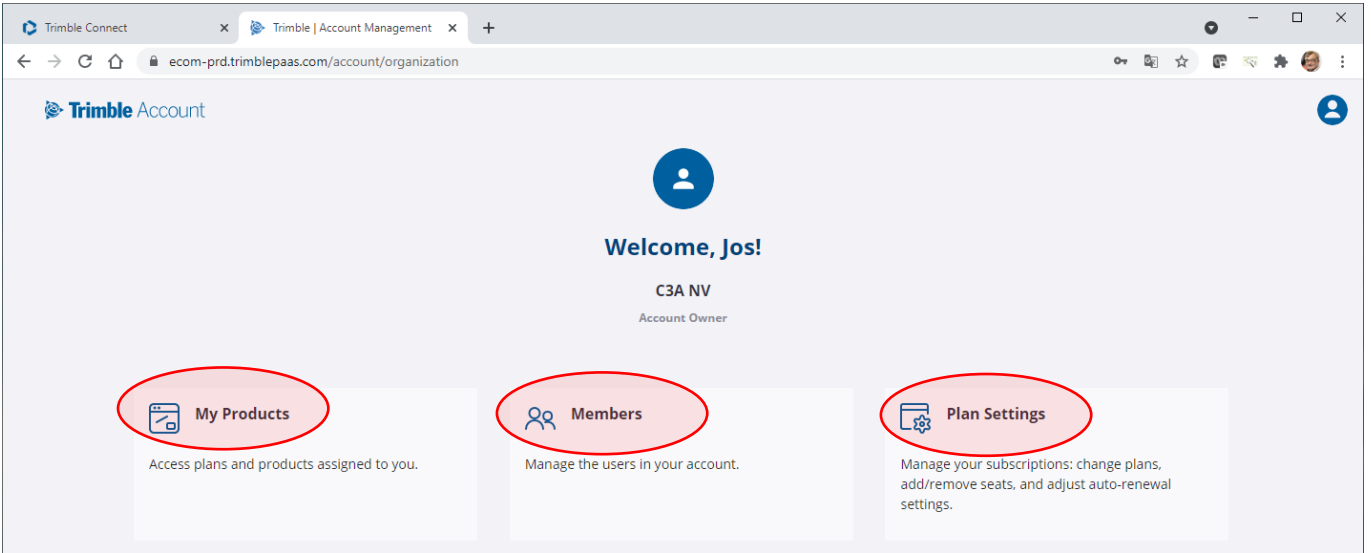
Trimble Connect
Trimble | Account Management
ecom-prd.trimblepaas.com/account/organization

Trimble Account

Welcome, Jos!

C3A NV

Account Owner

My Products

Access plans and products assigned to you.

Members

Manage the users in your account.

Plan Settings

Manage your subscriptions: change plans, add/remove seats, and adjust auto-renewal settings.